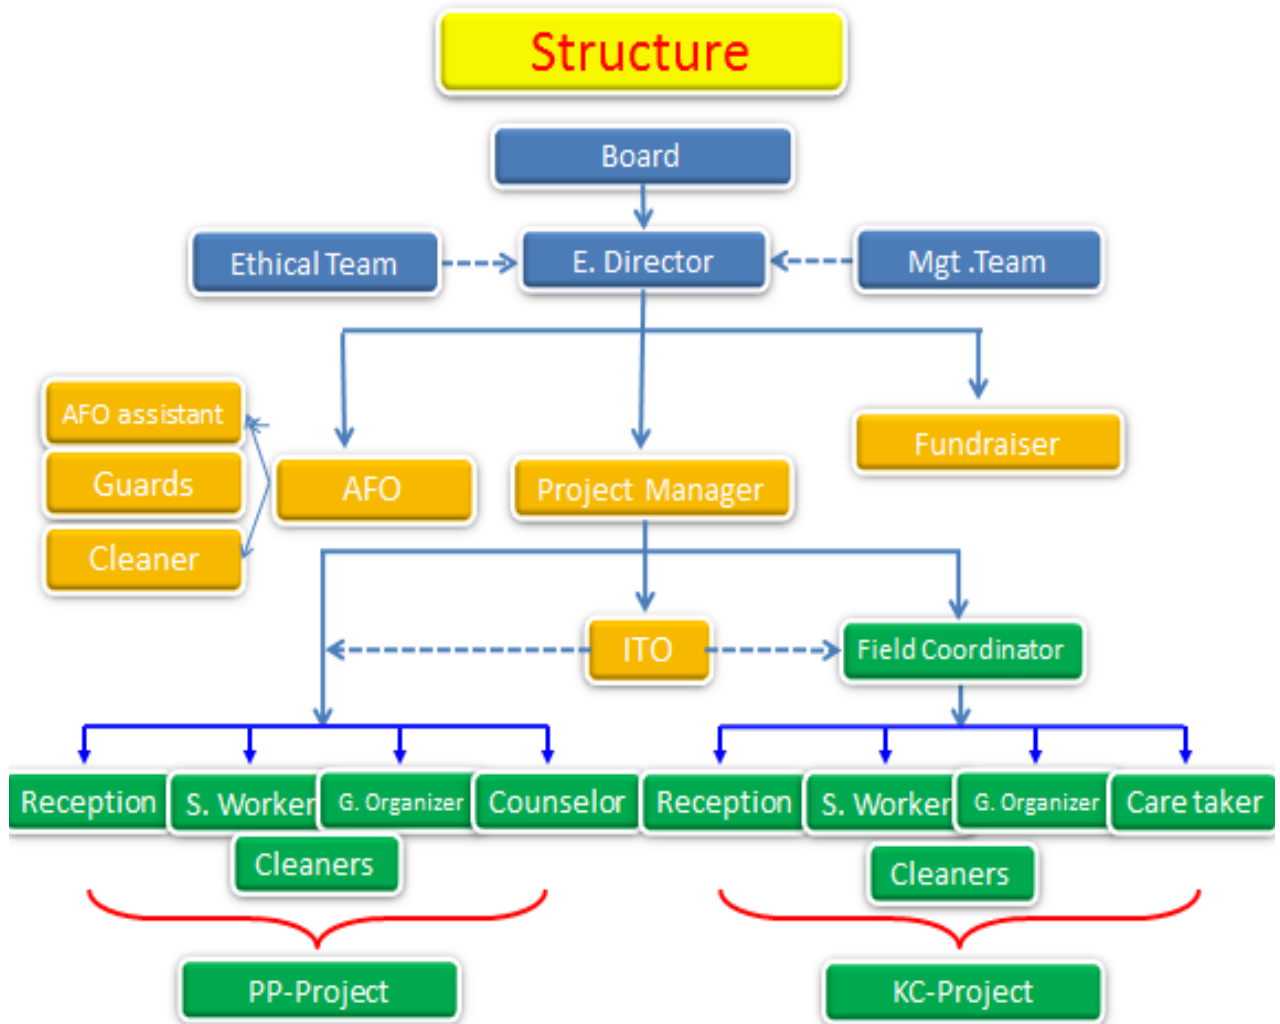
Structure

Board

Ethical Team

E. Director

Mgt .Team

AFO assistant

Guards

Cleaner

AFO

Project Manager

Fundraiser

ITO

Field Coordinator

Reception

S. Worker

G. Organizer

Counselor

Cleaners

Reception

S. Worker

G. Organizer

Care taker

Cleaners

PP-Project

KC-Project